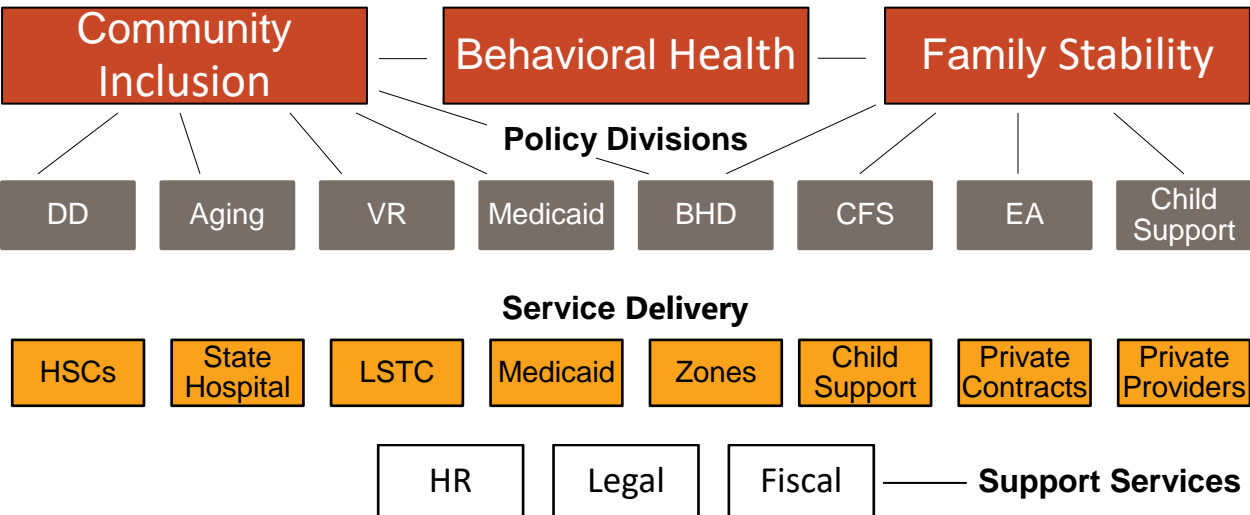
Community Inclusion

Behavioral Health

Family Stability

Policy Divisions

DD
Aging
VR
Medicaid
BHD
CFS
EA
Child Support

Service Delivery

HSCs
State Hospital
LSTC
Medicaid
Zones
Child Support
Private Contracts
Private Providers

HR
Legal
Fiscal
Support Services